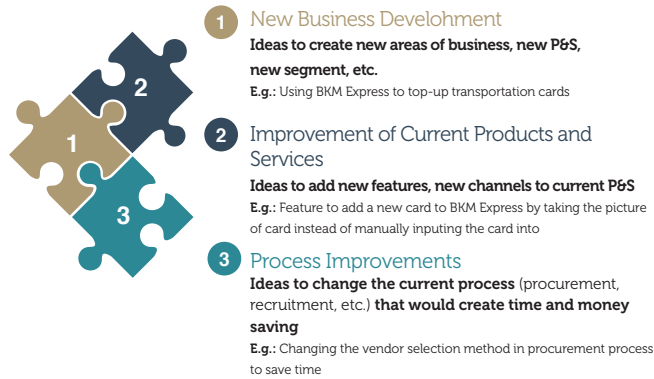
2

1

3

1 New Business Develohment

Ideas to create new areas of business, new P&S, new segment, etc.

E.g.: Using BKM Express to top-up transportation cards

2 Improvement of Current Products and Services

Ideas to add new features, new channels to current P&S

E.g.: Feature to add a new card to BKM Express by taking the picture of card instead of manually inputing the card into

3 Process Improvements

Ideas to change the current process (procurement, recruitment, etc.) that would create time and money saving

E.g.: Changing the vendor selection method in procurement process to save time